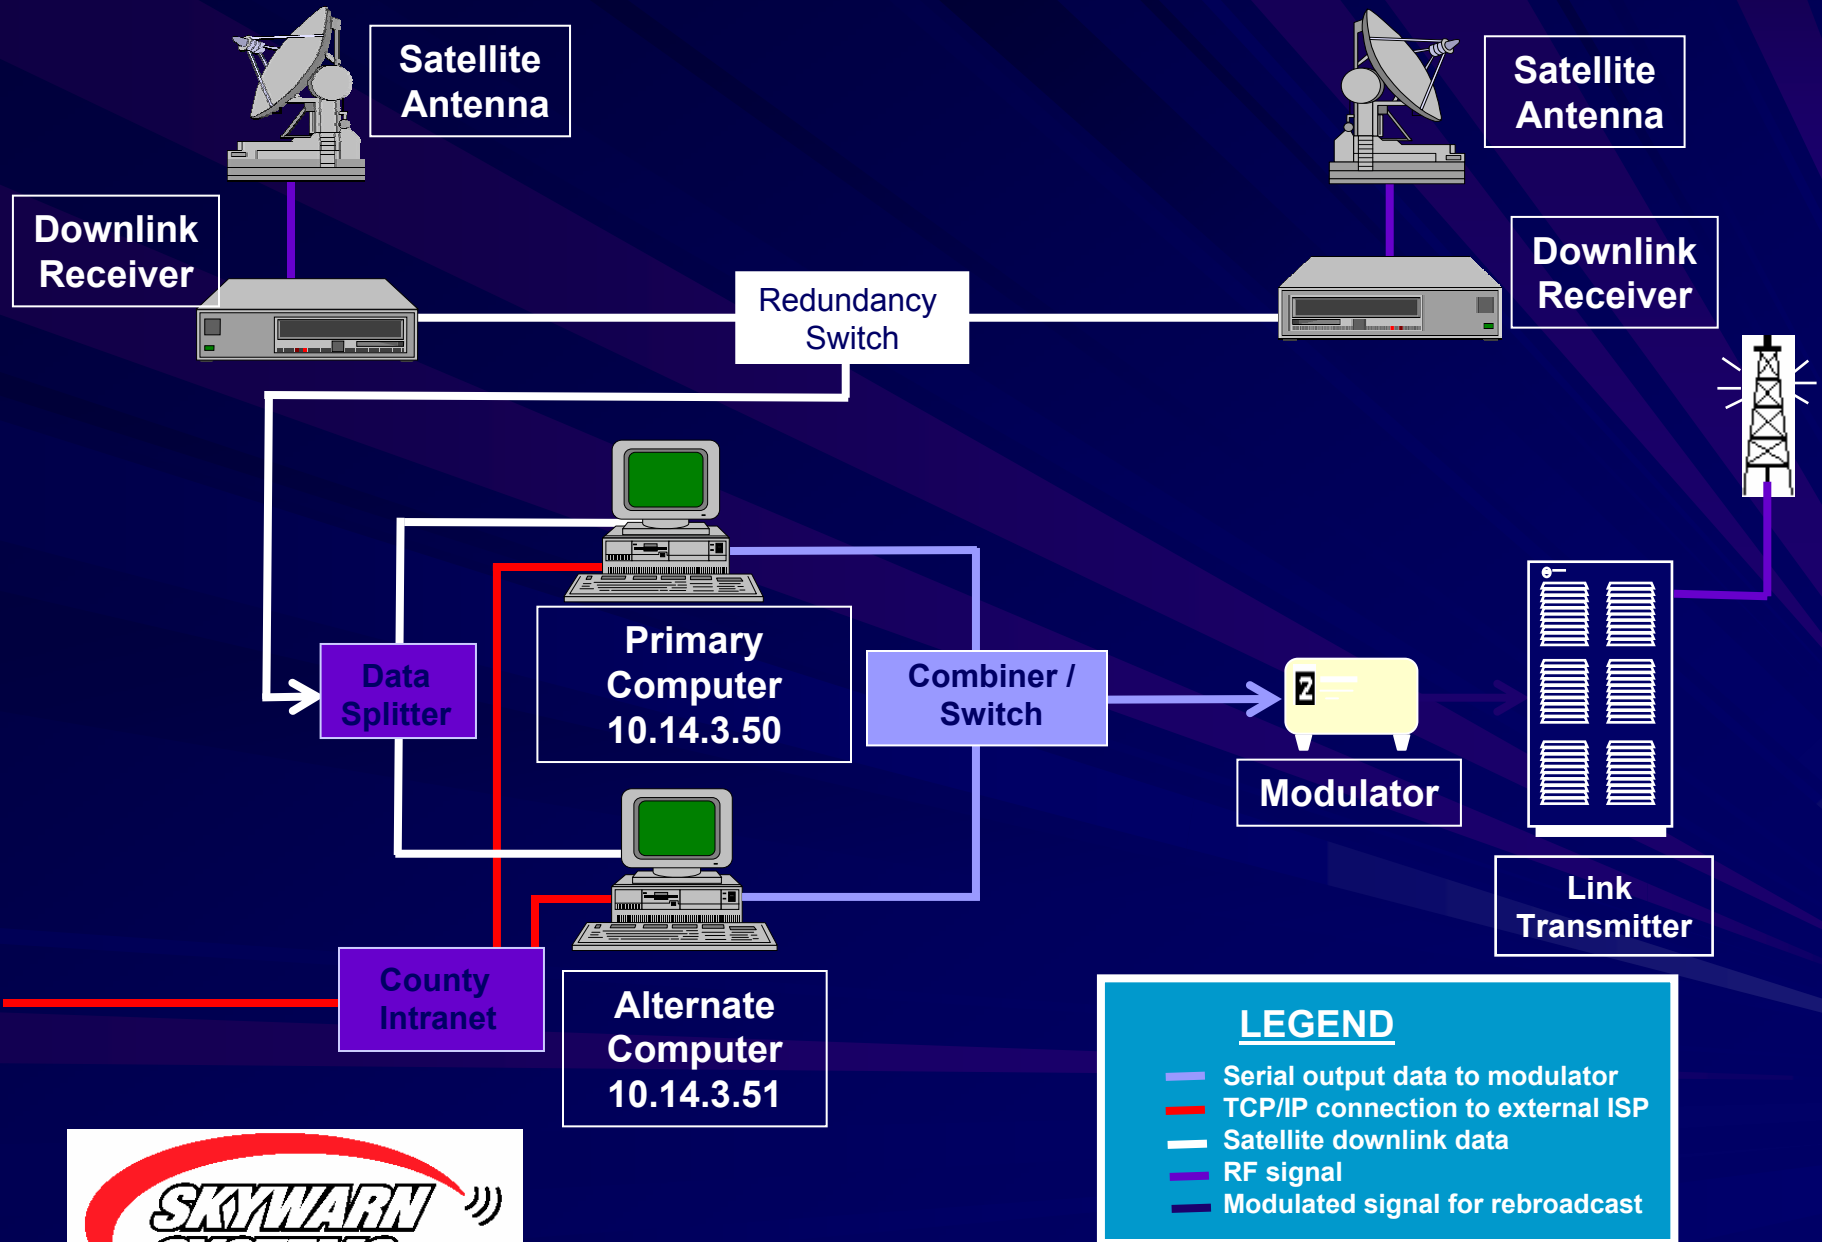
Satellite Antenna

Satellite Antenna

Downlink Receiver

Redundancy Switch

Downlink Receiver

Data Splitter

Primary Computer 10.14.3.50

Combiner / Switch

2

Modulator

Link Transmitter

County Intranet

Alternate Computer 10.14.3.51

LEGEND
Serial output data to modulator
TCP/IP connection to external ISP
Satellite downlink data
RF signal
Modulated signal for rebroadcast

SKYWARN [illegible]